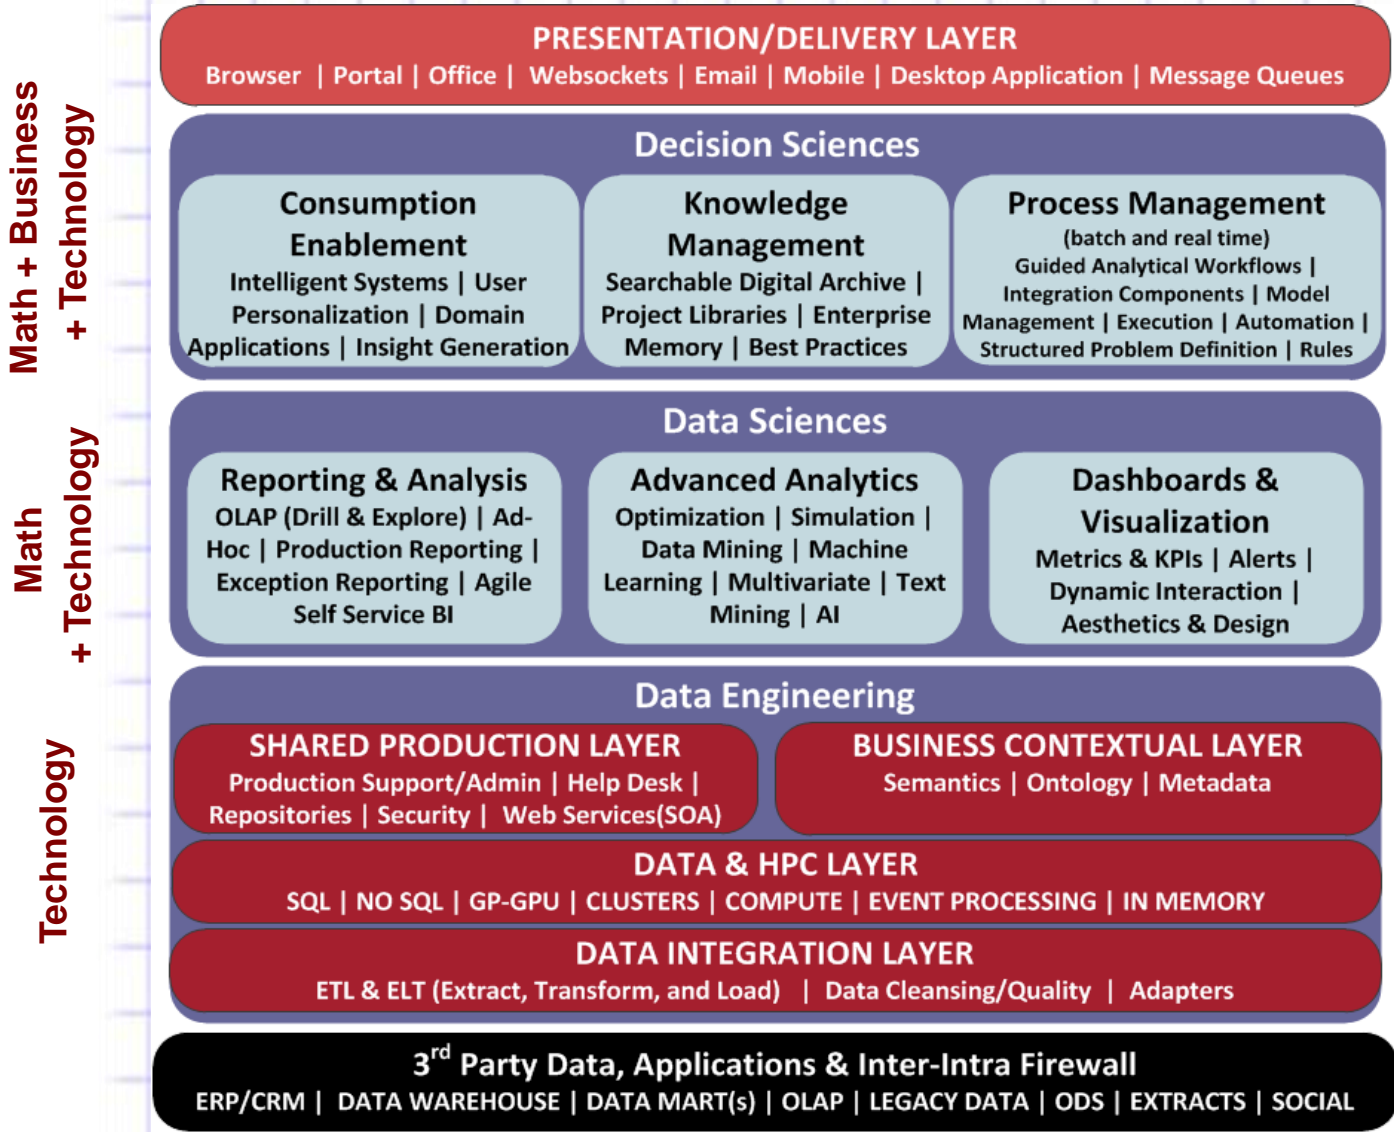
Math + Business + Technology

Math + Technology

Technology

PRESENTATION/DELIVERY LAYER
Browser | Portal | Office | Websockets | Email | Mobile | Desktop Application | Message Queues

Decision Sciences

Consumption Enablement
Intelligent Systems | User Personalization | Domain Applications | Insight Generation

Knowledge Management
Searchable Digital Archive | Project Libraries | Enterprise Memory | Best Practices

Process Management
(batch and real time)
Guided Analytical Workflows | Integration Components | Model Management | Execution | Automation | Structured Problem Definition | Rules

Data Sciences

Reporting & Analysis
OLAP (Drill & Explore) | Ad-Hoc | Production Reporting | Exception Reporting | Agile Self Service BI

Advanced Analytics
Optimization | Simulation | Data Mining | Machine Learning | Multivariate | Text Mining | AI

Dashboards & Visualization
Metrics & KPIs | Alerts | Dynamic Interaction | Aesthetics & Design

Data Engineering

SHARED PRODUCTION LAYER
Production Support/Admin | Help Desk | Repositories | Security | Web Services(SOA)

BUSINESS CONTEXTUAL LAYER
Semantics | Ontology | Metadata

DATA & HPC LAYER
SQL | NO SQL | GP-GPU | CLUSTERS | COMPUTE | EVENT PROCESSING | IN MEMORY

DATA INTEGRATION LAYER
ETL & ELT (Extract, Transform, and Load) | Data Cleansing/Quality | Adapters

3$^{rd}$ Party Data, Applications & Inter-Intra Firewall
ERP/CRM | DATA WAREHOUSE | DATA MART(s) | OLAP | LEGACY DATA | ODS | EXTRACTS | SOCIAL